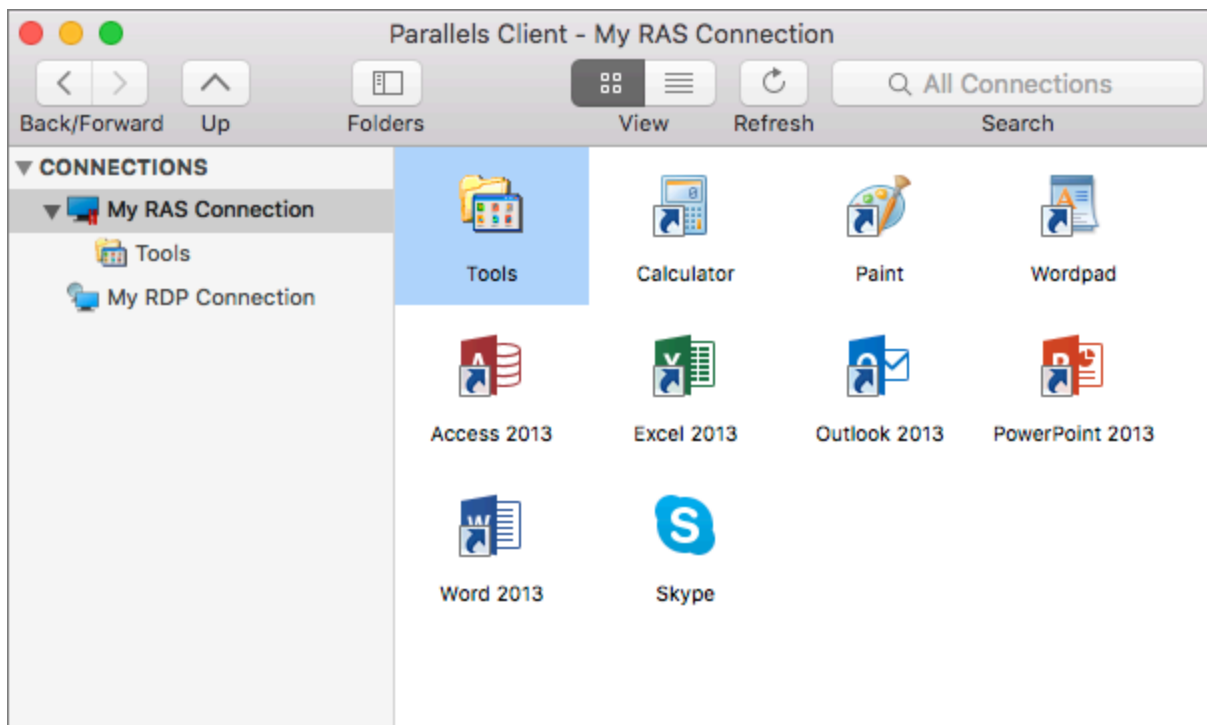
Parallels Client - My RAS Connection

Back/Forward Up Folders View Refresh All Connections Search

CONNECTIONS
My RAS Connection
Tools
My RDP Connection

Tools
Calculator
Paint
Wordpad
Access 2013
Excel 2013
Outlook 2013
PowerPoint 2013
Word 2013
Skype